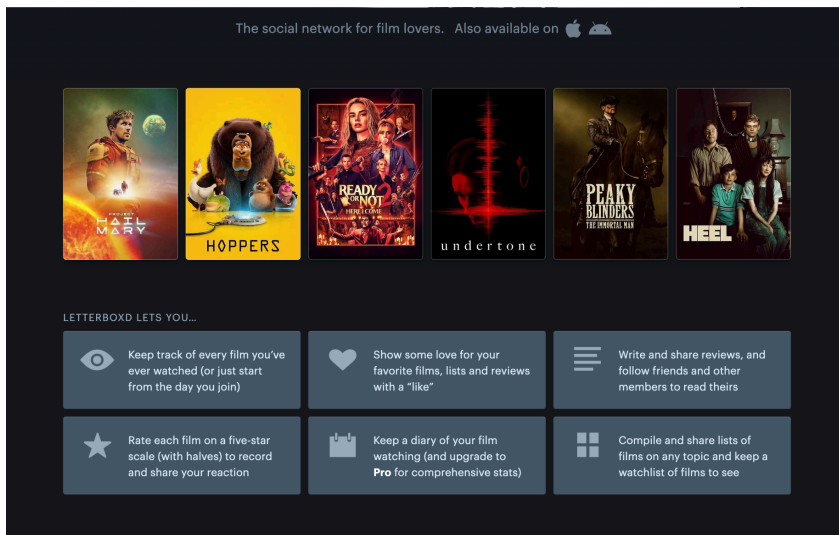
The social network for film lovers. Also available on

PROJECT HAIL MARY

HOPPERS

READY OR NOT 2 HERE I COME

undertone

PEAKY BLINDERS THE IMMORTAL MAN

HEEL

LETTERBOXD LETS YOU...

Keep track of every film you've ever watched (or just start from the day you join)

Show some love for your favorite films, lists and reviews with a "like"

Write and share reviews, and follow friends and other members to read theirs

Rate each film on a five-star scale (with halves) to record and share your reaction

Keep a diary of your film watching (and upgrade to **Pro** for comprehensive stats)

Compile and share lists of films on any topic and keep a watchlist of films to see